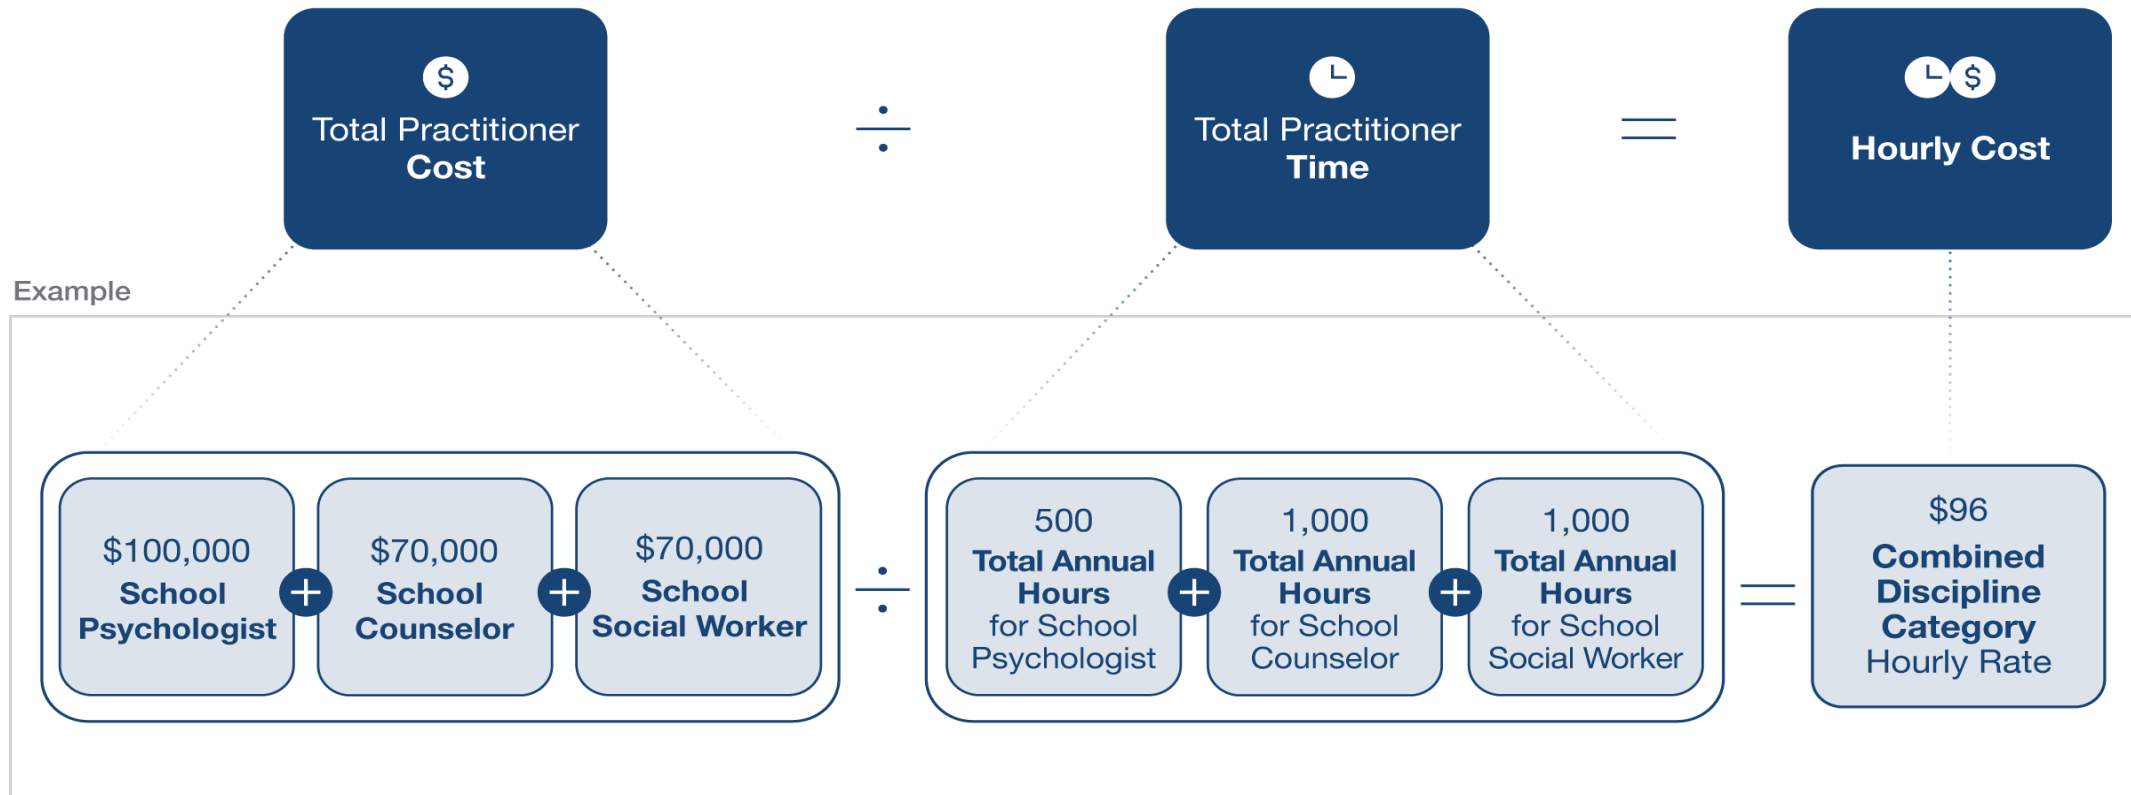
$ Total Practitioner Cost

÷

Total Practitioner Time

=

$ Hourly Cost

Example

$100,000 School Psychologist + $70,000 School Counselor + $70,000 School Social Worker

÷

500 Total Annual Hours for School Psychologist + 1,000 Total Annual Hours for School Counselor + 1,000 Total Annual Hours for School Social Worker

=

$96 Combined Discipline Category Hourly Rate